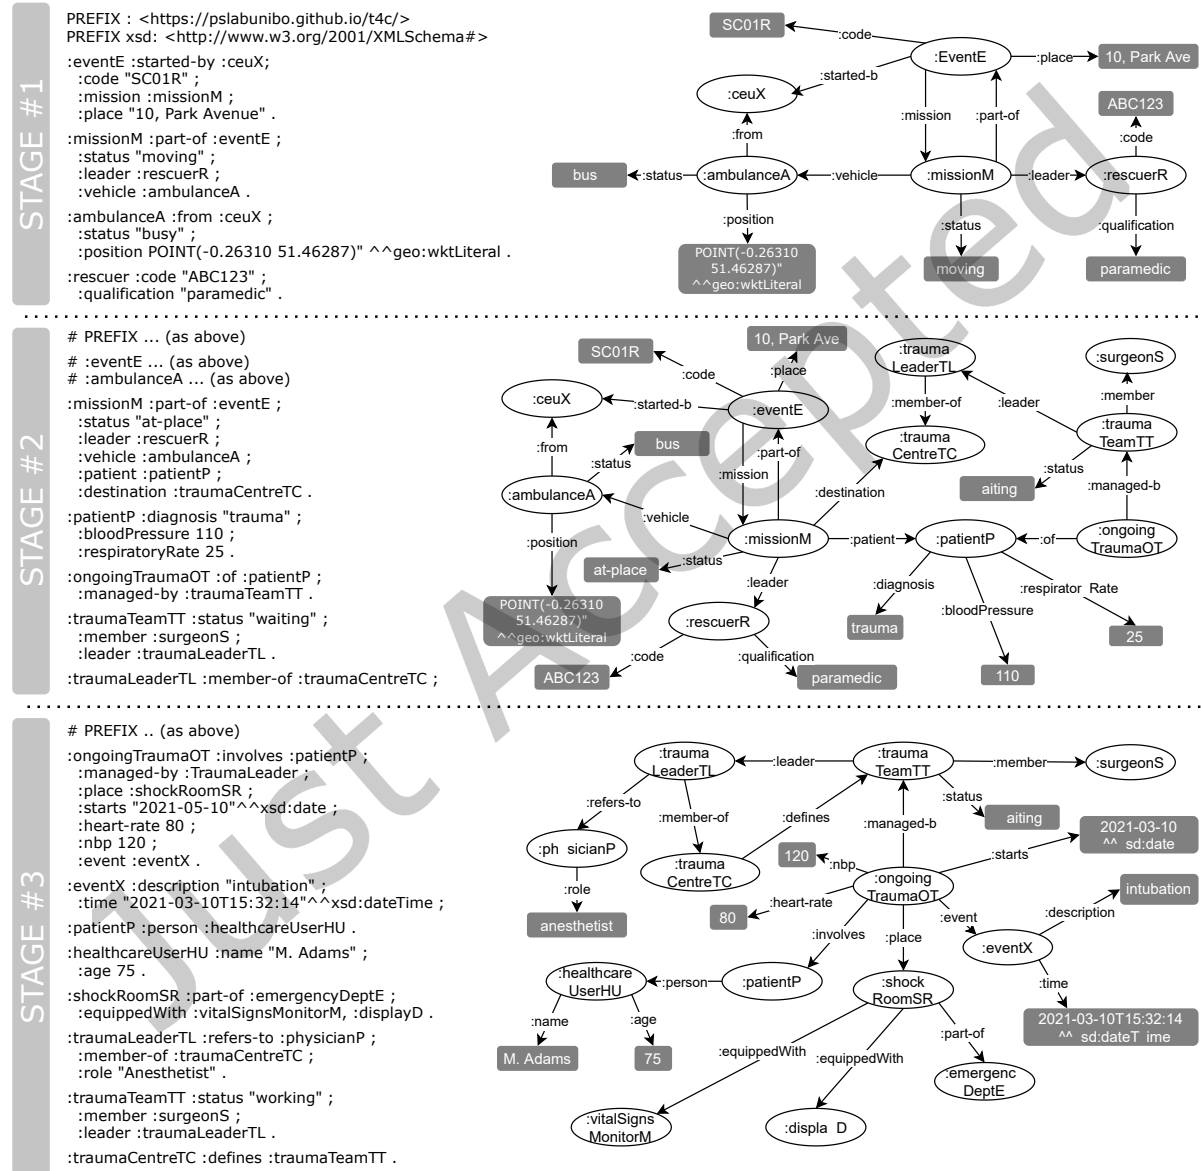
STAGE #1

PREFIX : <https://pslabunibo.github.io/t4c/>
PREFIX xsd: <http://www.w3.org/2001/XMLSchema#>

:eventE :started-by :ceuX;
:code "SC01R" ;
:mission :missionM ;
:place "10, Park Avenue" .

:missionM :part-of :eventE ;
:status "moving" ;
:leader :rescuerR ;
:vehicle :ambulanceA .

:ambulanceA :from :ceuX ;
:status "busy" ;
:position POINT(-0.26310 51.46287)" ^^geo:wktLiteral .

:rescuer :code "ABC123" ;
:qualification "paramedic" .

SC01R :code :EventE :place 10, Park Ave :started-b :ceuX ABC123 :code :mission :part-of :from bus :status :ambulanceA :vehicle :missionM :leader :rescuerR :position :status :qualification POINT(-0.26310 51.46287)" ^^geo:wktLiteral moving paramedic

STAGE #2

# PREFIX ... (as above)
# :eventE ... (as above)
# :ambulanceA ... (as above)

:missionM :part-of :eventE ;
:status "at-place" ;
:leader :rescuerR ;
:vehicle :ambulanceA ;
:patient :patientP ;
:destination :traumaCentreTC .

:patientP :diagnosis "trauma" ;
:bloodPressure 110 ;
:respiratoryRate 25 .

:ongoingTraumaOT :of :patientP ;
:managed-by :traumaTeamTT .

:traumaTeamTT :status "waiting" ;
:member :surgeonS ;
:leader :traumaLeaderTL .

:traumaLeaderTL :member-of :traumaCentreTC ;

SC01R 10, Park Ave :trauma LeaderTL :surgeonS :code :place :member :ceuX :started-b :eventE :member-of :leader :trauma TeamTT :from bus :trauma CentreTC :status :part-of :status :mission :destination aiting :managed-b :ambulanceA :vehicle :ongoing TraumaOT :position :missionM :patient :patientP :of at-place :status :leader :diagnosis :respirator Rate POINT(-0.26310 51.46287)" ^^geo:wktLiteral :rescuerR :bloodPressure trauma 25 :code :qualification ABC123 paramedic 110

STAGE #3

# PREFIX .. (as above)

:ongoingTraumaOT :involves :patientP ;
:managed-by :TraumaLeader ;
:place :shockRoomSR ;
:starts "2021-05-10"^^xsd:date ;
:heart-rate 80 ;
:nbp 120 ;
:event :eventX .

:eventX :description "intubation" ;
:time "2021-03-10T15:32:14"^^xsd:dateTime ;

:patientP :person :healthcareUserHU .

:healthcareUserHU :name "M. Adams" ;
:age 75 .

:shockRoomSR :part-of :emergencyDeptE ;
:equippedWith :vitalSignsMonitorM, :displayD .

:traumaLeaderTL :refers-to :physicianP ;
:member-of :traumaCentreTC ;
:role "Anesthetist" .

:traumaTeamTT :status "working" ;
:member :surgeonS ;
:leader :traumaLeaderTL .

:traumaCentreTC :defines :traumaTeamTT .

:trauma LeaderTL :leader :trauma TeamTT :member :surgeonS :refers-to :status :member-of :defines aiting :managed-b 2021-03-10 ^^ sd:date :ph sicianP :starts 120 :nbp :trauma CentreTC :ongoing TraumaOT :role intubation :description 80 :heart-rate :event anesthetist :involves :place :eventX :healthcare UserHU :person :patientP :shock RoomSR :time :name :age :part-of 2021-03-10T15:32:14 ^^ sd:dateT ime M. Adams 75 :equippedWith :equippedWith :emergenc DeptE :vitalSigns MonitorM :displa D

Just Accepted